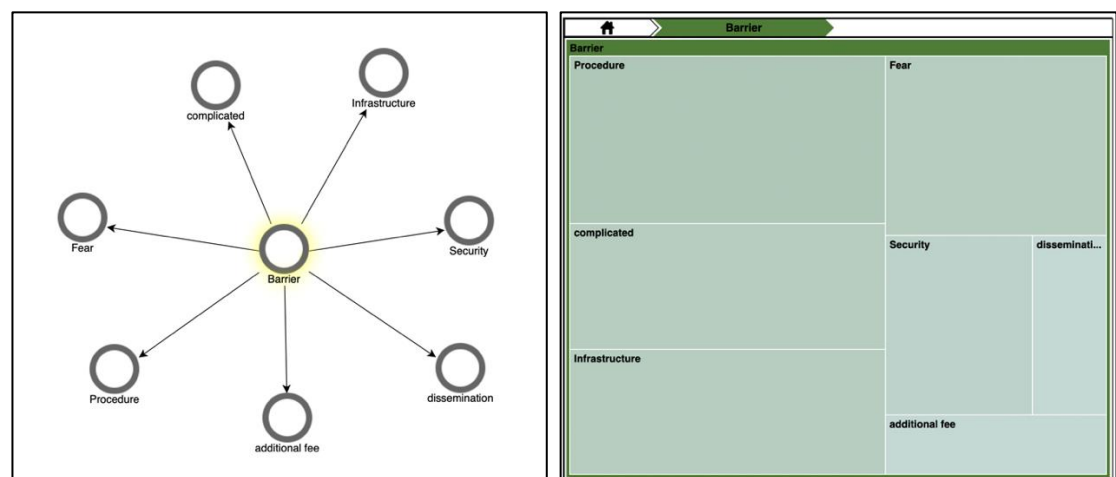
complicated

Infrastructure

Fear

Security

Barrier

Procedure

dissemination

additional fee

Barrier

Barrier

Procedure

Fear

complicated

Security

disseminati...

Infrastructure

additional fee